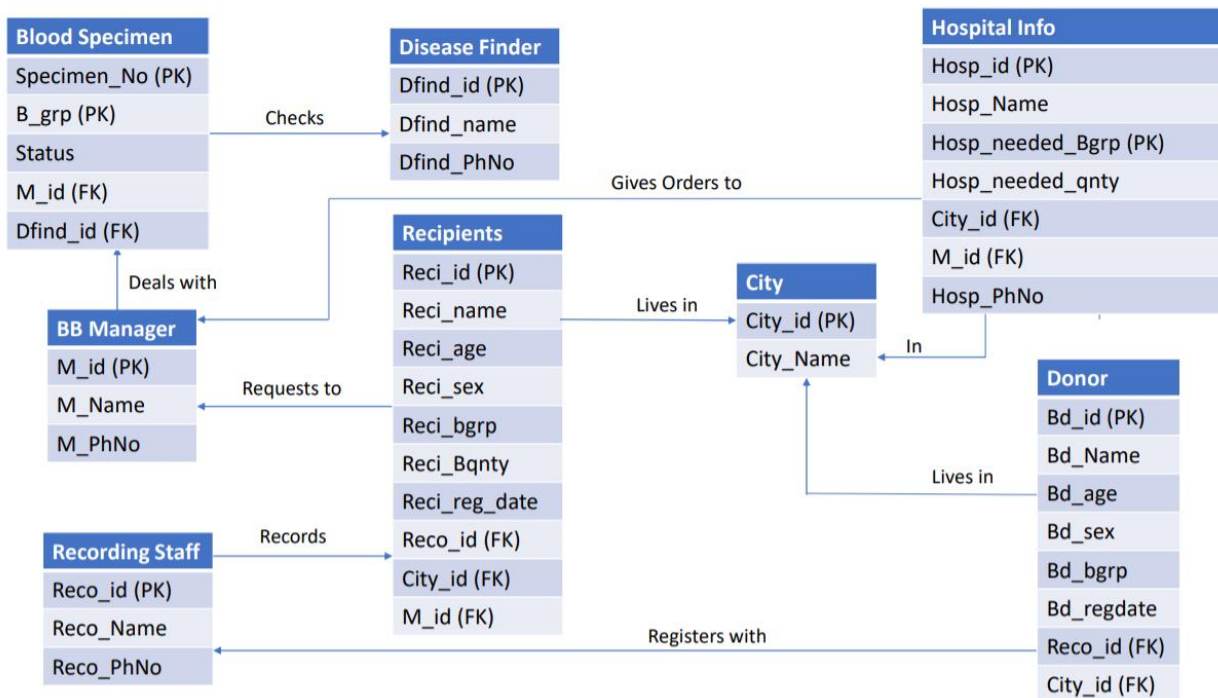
Blood Specimen
Specimen_No (PK)
B_grp (PK)
Status
M_id (FK)
Dfind_id (FK)

Checks

Disease Finder
Dfind_id (PK)
Dfind_name
Dfind_PhNo

Hospital Info
Hosp_id (PK)
Hosp_Name
Hosp_needed_Bgrp (PK)
Hosp_needed_qnty
City_id (FK)
M_id (FK)
Hosp_PhNo

Gives Orders to

Deals with

BB Manager
M_id (PK)
M_Name
M_PhNo

Recipients
Reci_id (PK)
Reci_name
Reci_age
Reci_sex
Reci_bgrp
Reci_Bqnty
Reci_reg_date
Reco_id (FK)
City_id (FK)
M_id (FK)

Lives in

City
City_id (PK)
City_Name

In

Requests to

Donor
Bd_id (PK)
Bd_Name
Bd_age
Bd_sex
Bd_bgrp
Bd_regdate
Reco_id (FK)
City_id (FK)

Lives in

Records

Recording Staff
Reco_id (PK)
Reco_Name
Reco_PhNo

Registers with